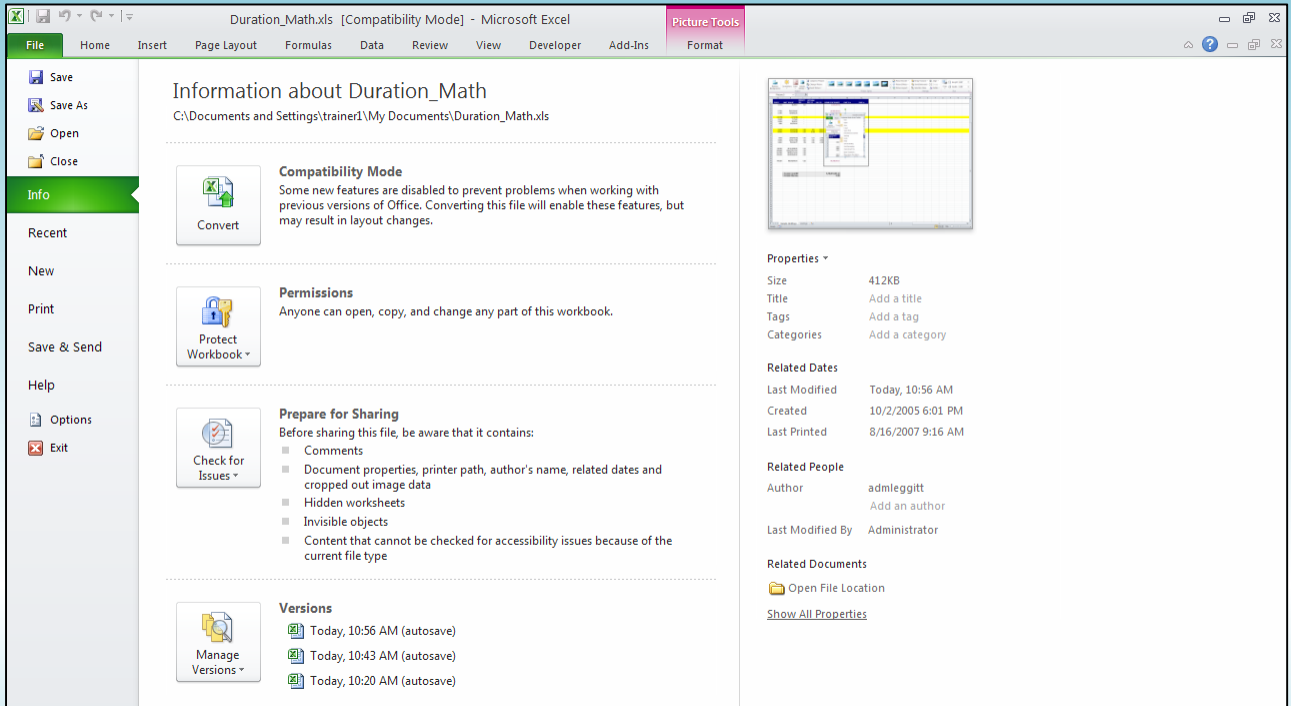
Duration_Math.xls [Compatibility Mode] - Microsoft Excel

Picture Tools

File Home Insert Page Layout Formulas Data Review View Developer Add-Ins Format

Save
Save As
Open
Close
Info
Recent
New
Print
Save & Send
Help
Options
Exit

Information about Duration_Math
C:\Documents and Settings\trainer1\My Documents\Duration_Math.xls

Convert

Compatibility Mode
Some new features are disabled to prevent problems when working with previous versions of Office. Converting this file will enable these features, but may result in layout changes.

Protect Workbook

Permissions
Anyone can open, copy, and change any part of this workbook.

Check for Issues

Prepare for Sharing
Before sharing this file, be aware that it contains:
Comments
Document properties, printer path, author's name, related dates and cropped out image data
Hidden worksheets
Invisible objects
Content that cannot be checked for accessibility issues because of the current file type

Manage Versions

Versions
Today, 10:56 AM (autosave)
Today, 10:43 AM (autosave)
Today, 10:20 AM (autosave)

Properties
Size 412KB
Title Add a title
Tags Add a tag
Categories Add a category

Related Dates
Last Modified Today, 10:56 AM
Created 10/2/2005 6:01 PM
Last Printed 8/16/2007 9:16 AM

Related People
Author admleggitt
Add an author
Last Modified By Administrator

Related Documents
Open File Location
Show All Properties